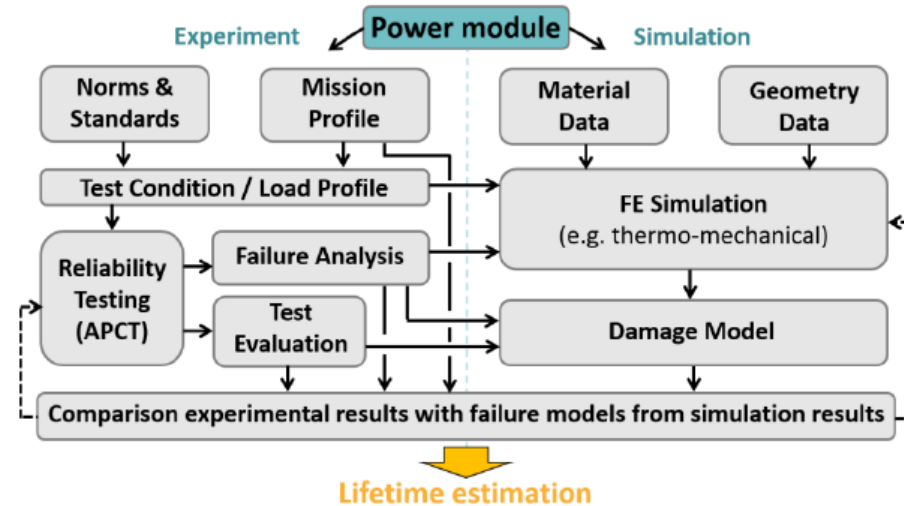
Power module

Experiment

Simulation

Norms & Standards

Mission Profile

Material Data

Geometry Data

Test Condition / Load Profile

FE Simulation
(e.g. thermo-mechanical)

Reliability Testing (APCT)

Failure Analysis

Test Evaluation

Damage Model

Comparison experimental results with failure models from simulation results

Lifetime estimation